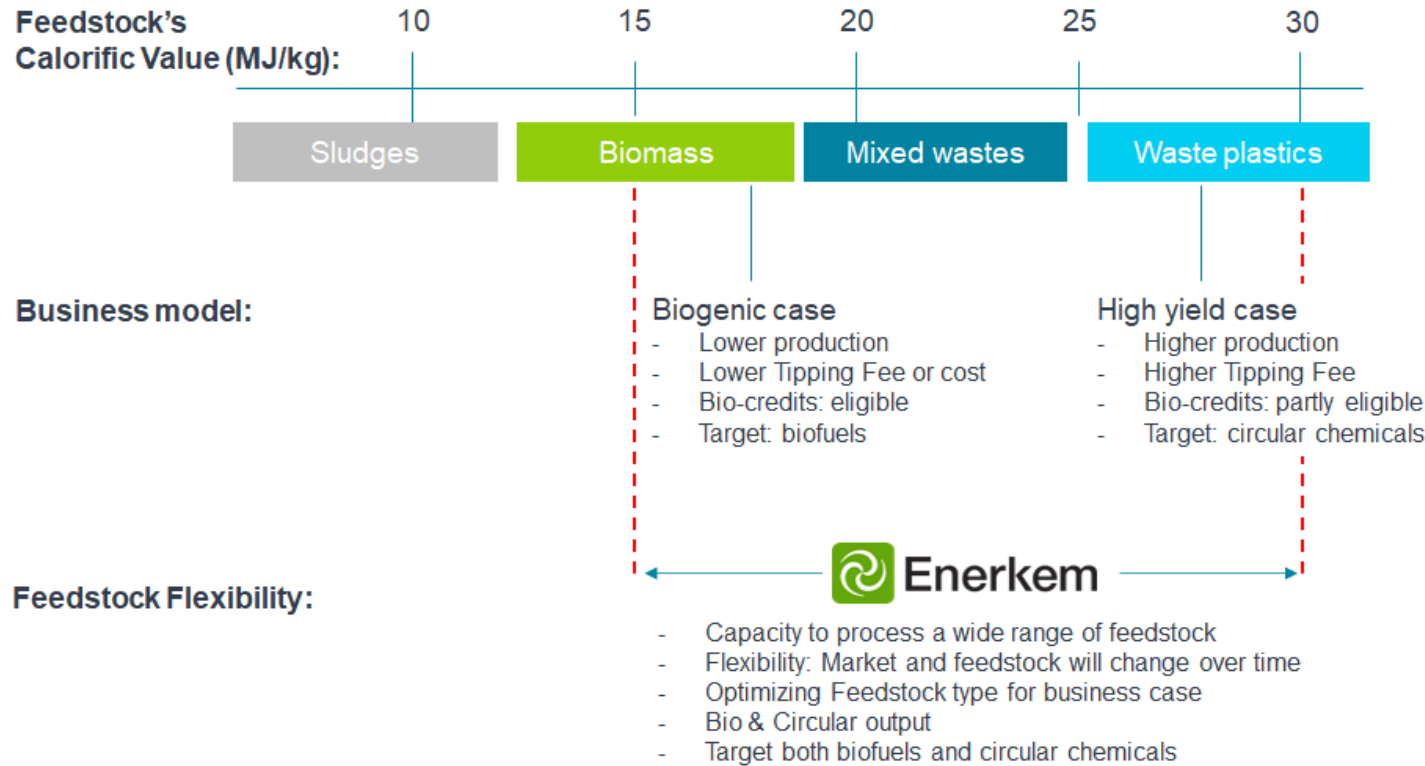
Feedstock's Calorific Value (MJ/kg):

10 15 20 25 30

Sludges

Biomass

Mixed wastes

Waste plastics

Business model:

Biogenic case
- Lower production
- Lower Tipping Fee or cost
- Bio-credits: eligible
- Target: biofuels

High yield case
- Higher production
- Higher Tipping Fee
- Bio-credits: partly eligible
- Target: circular chemicals

Feedstock Flexibility:

Enerkem

- Capacity to process a wide range of feedstock
- Flexibility: Market and feedstock will change over time
- Optimizing Feedstock type for business case
- Bio & Circular output
- Target both biofuels and circular chemicals